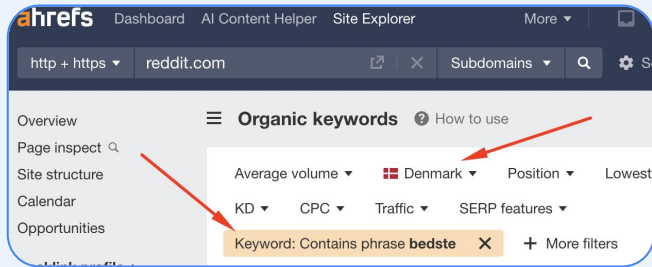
ahrefs Dashboard AI Content Helper Site Explorer More ▾

http + https ▾ reddit.com Subdomains ▾ S

Overview
Page inspect
Site structure
Calendar
Opportunities
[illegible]

Organic keywords How to use

Average volume ▾ Denmark ▾ Position ▾ Lowest

KD ▾ CPC ▾ Traffic ▾ SERP features ▾

Keyword: Contains phrase **bedste** ✕ + More filters